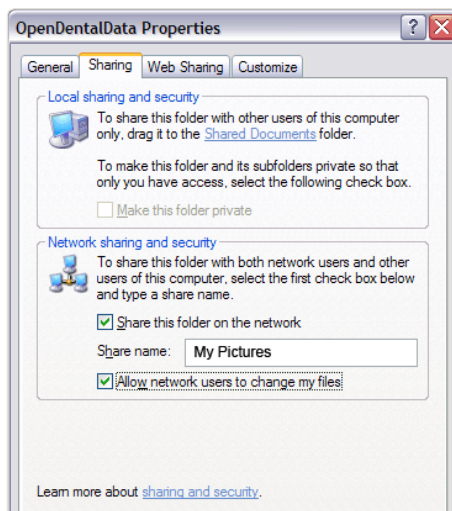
OpenDentalData Properties

?

X

General

Sharing

Web Sharing

Customize

Local sharing and security

To share this folder with other users of this computer only, drag it to the Shared Documents folder.

To make this folder and its subfolders private so that only you have access, select the following check box.

Make this folder private

Network sharing and security

To share this folder with both network users and other users of this computer, select the first check box below and type a share name.

Share this folder on the network

Share name: My Pictures

Allow network users to change my files

Learn more about sharing and security.